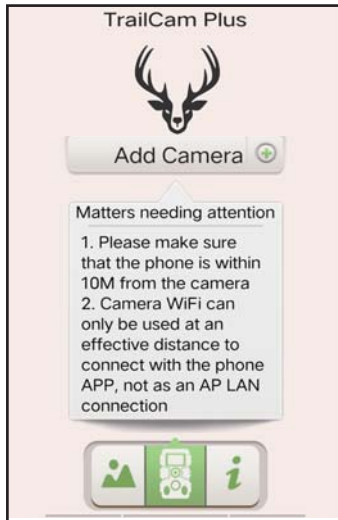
TrailCam Plus

Add Camera

Matters needing attention

1. Please make sure that the phone is within 10M from the camera
2. Camera WiFi can only be used at an effective distance to connect with the phone APP, not as an AP LAN connection

i